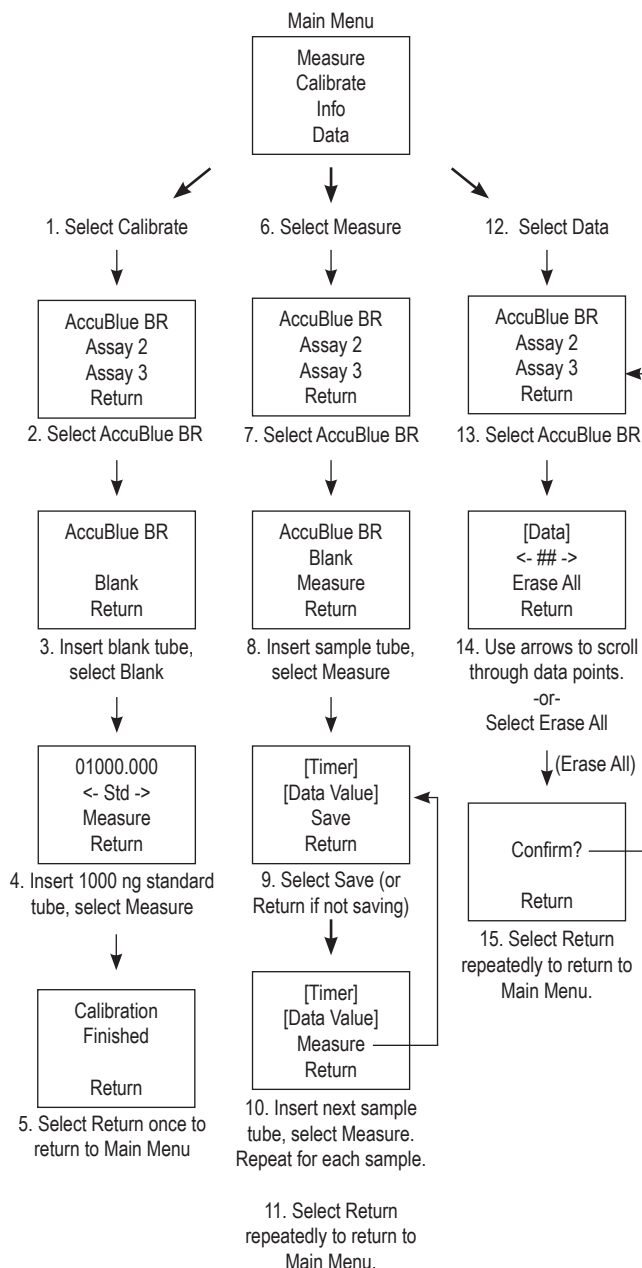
Main Menu

Measure
Calibrate
Info
Data

1. Select Calibrate

AccuBlue BR
Assay 2
Assay 3
Return

2. Select AccuBlue BR

AccuBlue BR

Blank
Return

3. Insert blank tube, select Blank

01000.000
<- Std ->
Measure
Return

4. Insert 1000 ng standard tube, select Measure

Calibration
Finished

Return

5. Select Return once to return to Main Menu

6. Select Measure

AccuBlue BR
Assay 2
Assay 3
Return

7. Select AccuBlue BR

AccuBlue BR
Blank
Measure
Return

8. Insert sample tube, select Measure

[Timer]
[Data Value]
Save
Return

9. Select Save (or Return if not saving)

[Timer]
[Data Value]
Measure
Return

10. Insert next sample tube, select Measure. Repeat for each sample.

11. Select Return repeatedly to return to Main Menu.

12. Select Data

AccuBlue BR
Assay 2
Assay 3
Return

13. Select AccuBlue BR

[Data]
<- ## ->
Erase All
Return

14. Use arrows to scroll through data points.
-or-
Select Erase All

(Erase All)

Confirm?

Return

15. Select Return repeatedly to return to Main Menu.